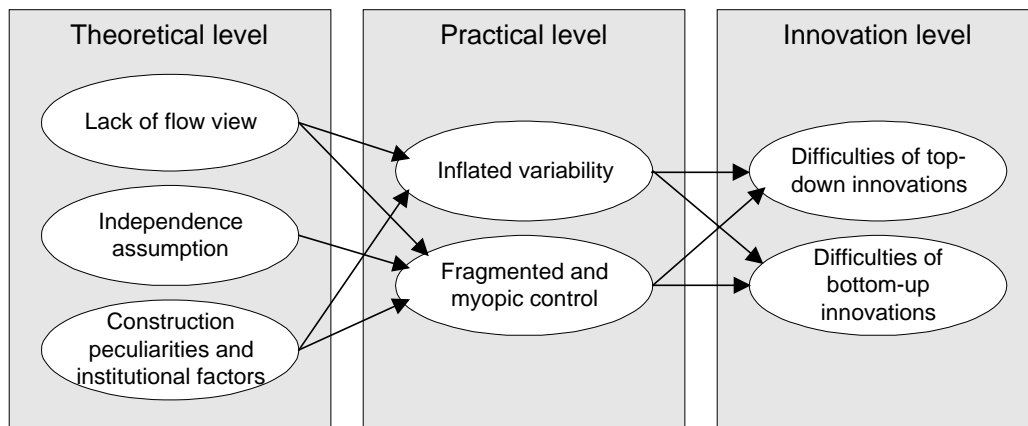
Theoretical level

Lack of flow view

Independence assumption

Construction peculiarities and institutional factors

Practical level

Inflated variability

Fragmented and myopic control

Innovation level

Difficulties of top-down innovations

Difficulties of bottom-up innovations